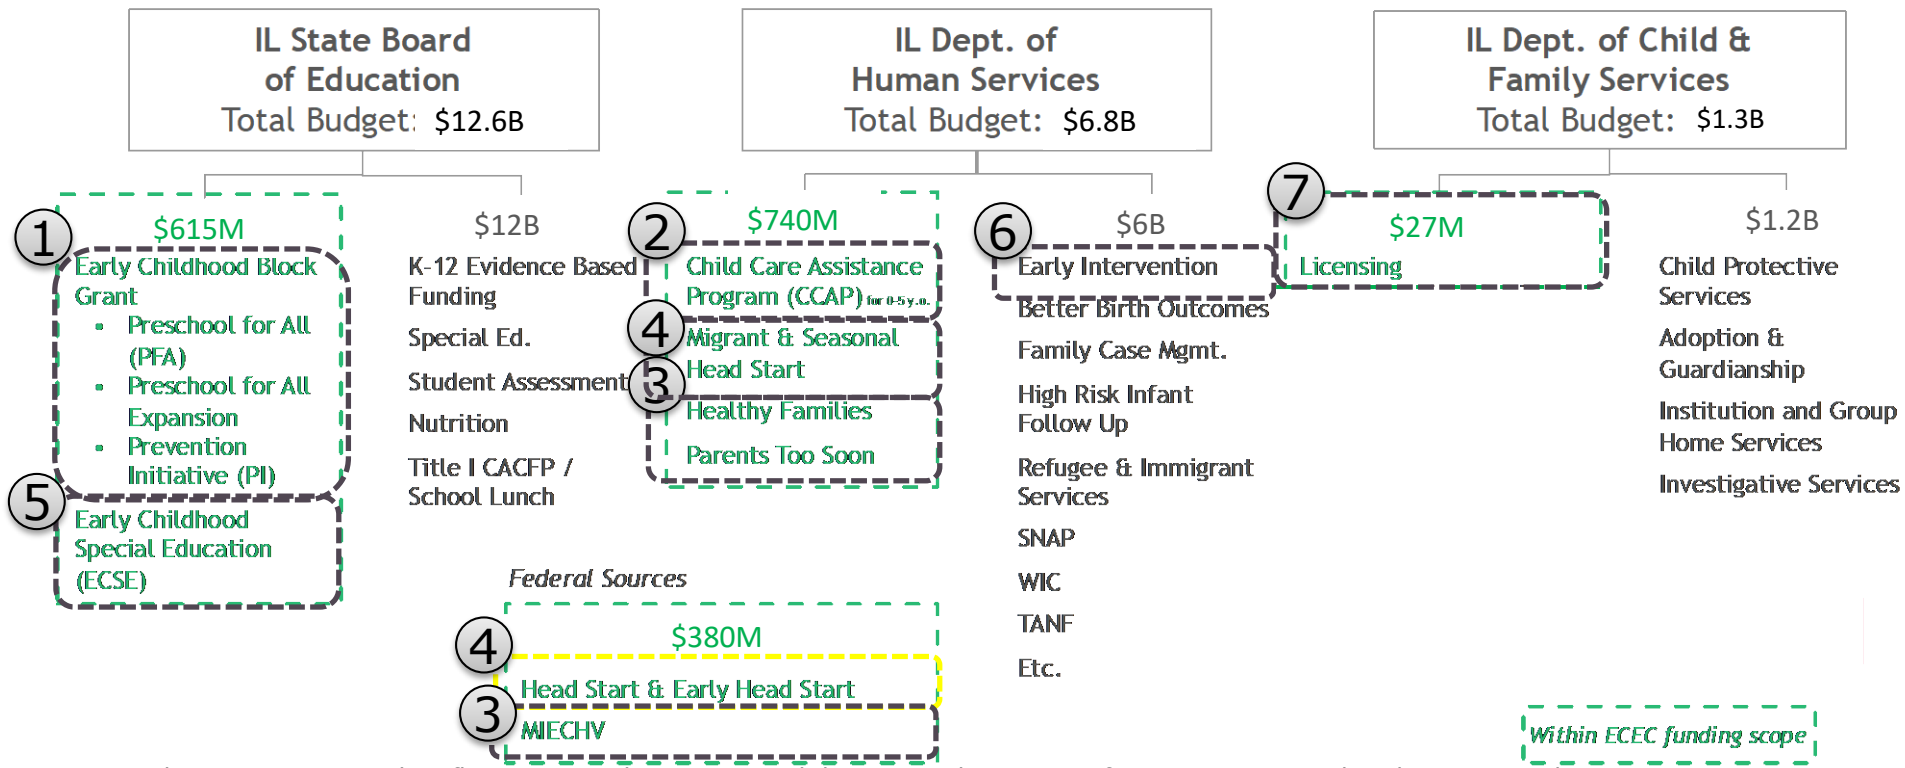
IL State Board of Education
Total Budget: $12.6B

IL Dept. of Human Services
Total Budget: $6.8B

IL Dept. of Child & Family Services
Total Budget: $1.3B

1
$615M
Early Childhood Block Grant
• Preschool for All (PFA)
• Preschool for All Expansion
• Prevention Initiative (PI)

5
Early Childhood Special Education (ECSE)

$12B
K-12 Evidence Based Funding
Special Ed.
Student Assessment
Nutrition
Title I CACFP / School Lunch

2
$740M
Child Care Assistance Program (CCAP) for 0-5 y.o.
4
Migrant & Seasonal Head Start
3
Healthy Families
Parents Too Soon

Federal Sources
4
$380M
Head Start & Early Head Start
3
MIECHV

6
$6B
Early Intervention
Better Birth Outcomes
Family Case Mgmt.
High Risk Infant Follow Up
Refugee & Immigrant Services
SNAP
WIC
TANF
Etc.

7
$27M
Licensing

$1.2B
Child Protective Services
Adoption & Guardianship
Institution and Group Home Services
Investigative Services

Within ECEC funding scope